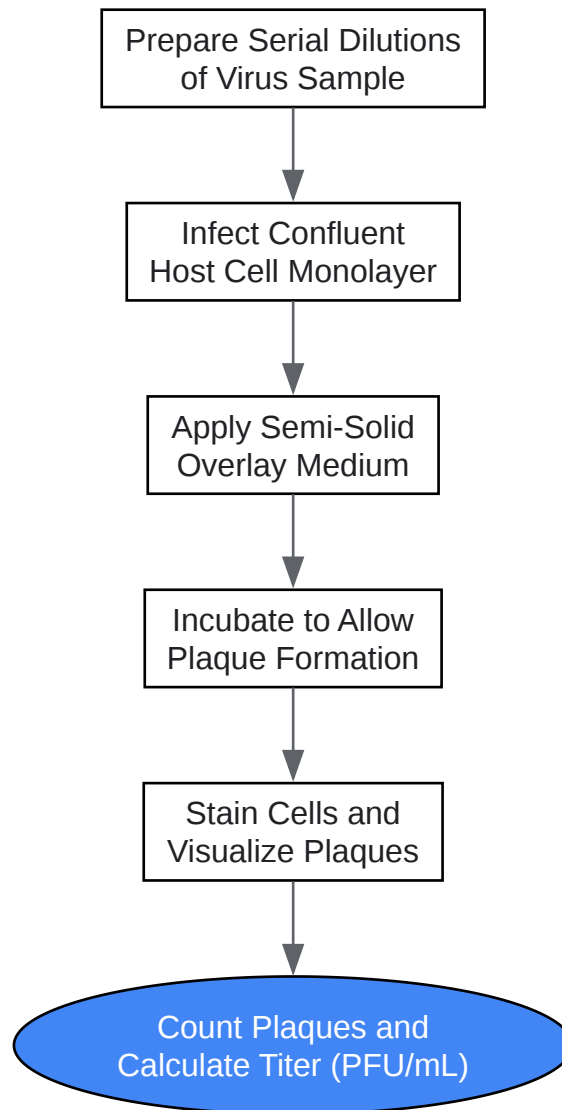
Prepare Serial Dilutions of Virus Sample

Infect Confluent Host Cell Monolayer

Apply Semi-Solid Overlay Medium

Incubate to Allow Plaque Formation

Stain Cells and Visualize Plaques

Count Plaques and Calculate Titer (PFU/mL)